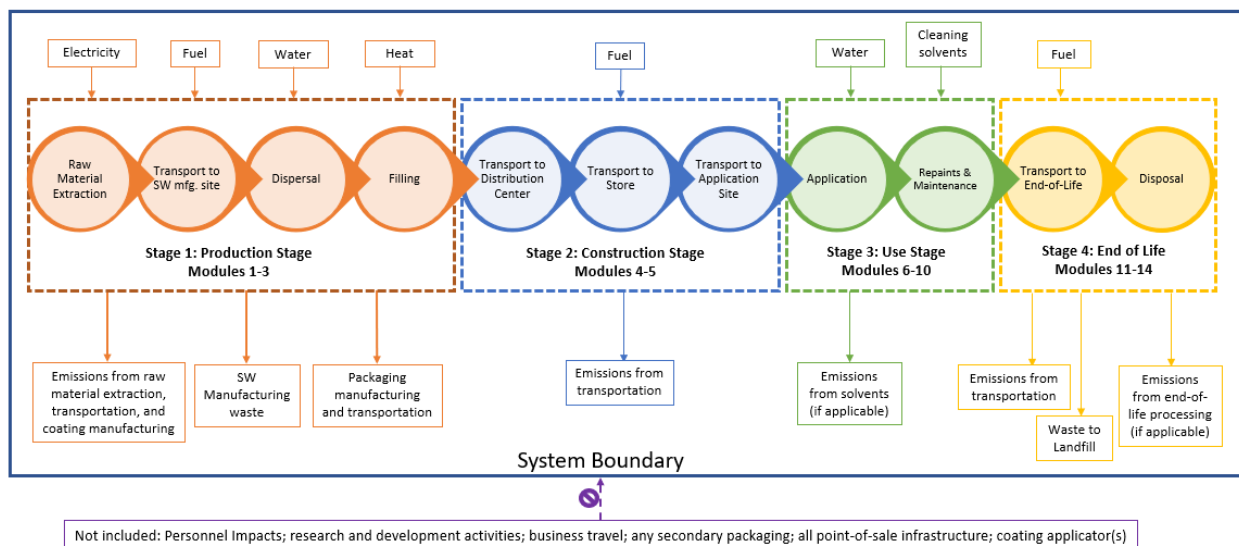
Electricity
Fuel
Water
Heat

Fuel

Water
Cleaning solvents

Fuel

Raw Material Extraction
Transport to SW mfg. site
Dispersal
Filling

Transport to Distribution Center
Transport to Store
Transport to Application Site

Application
Repaints & Maintenance

Transport to End-of-Life
Disposal

Stage 1: Production Stage
Modules 1-3

Stage 2: Construction Stage
Modules 4-5

Stage 3: Use Stage
Modules 6-10

Stage 4: End of Life
Modules 11-14

Emissions from raw material extraction, transportation, and coating manufacturing

SW Manufacturing waste

Packaging manufacturing and transportation

Emissions from transportation

Emissions from solvents (if applicable)

Emissions from transportation

Waste to Landfill

Emissions from end-of-life processing (if applicable)

System Boundary

Not included: Personnel Impacts; research and development activities; business travel; any secondary packaging; all point-of-sale infrastructure; coating applicator(s)